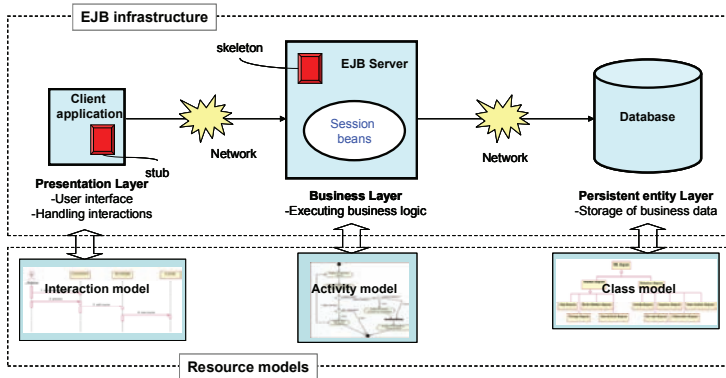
EJB infrastructure

skeleton

EJB Server

Client application

Session beans

Database

Network

Network

stub

Presentation Layer
-User interface
-Handling interactions

Business Layer
-Executing business logic

Persistent entity Layer
-Storage of business data

Interaction model

Activity model

Class model

Resource models